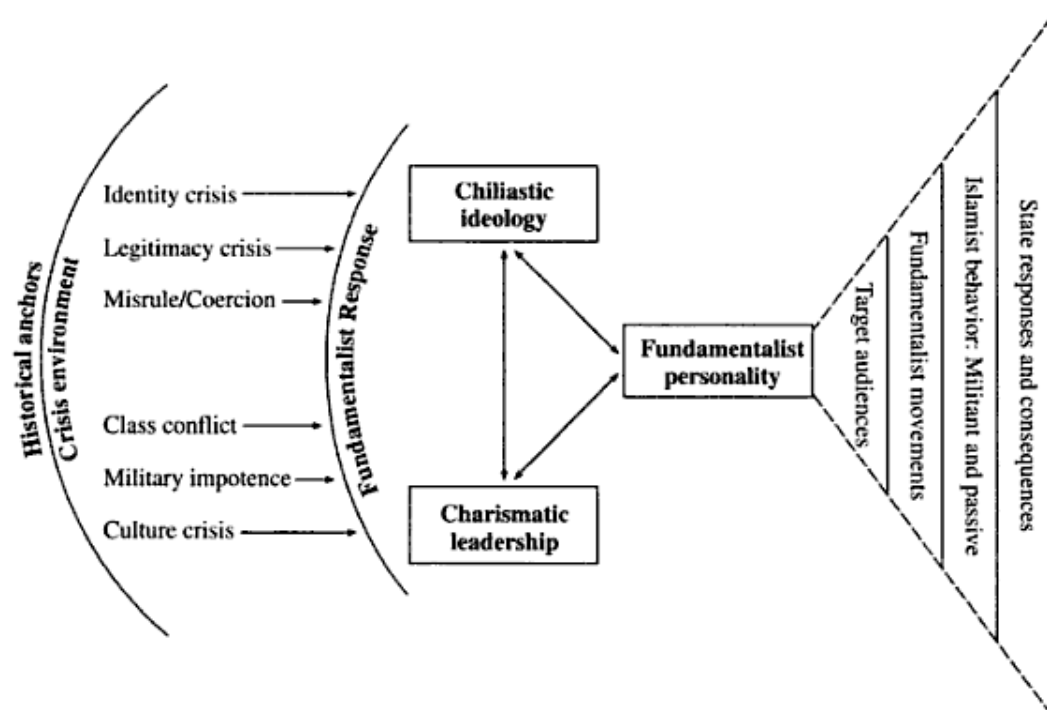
Historical anchors
Crisis environment

Identity crisis
Legitimacy crisis
Misrule/Coercion
Class conflict
Military impotence
Culture crisis

Fundamentalist Response

Chiliastic ideology

Charismatic leadership

Fundamentalist personality

Target audiences

Fundamentalist movements

Islamist behavior: Militant and passive

State responses and consequences